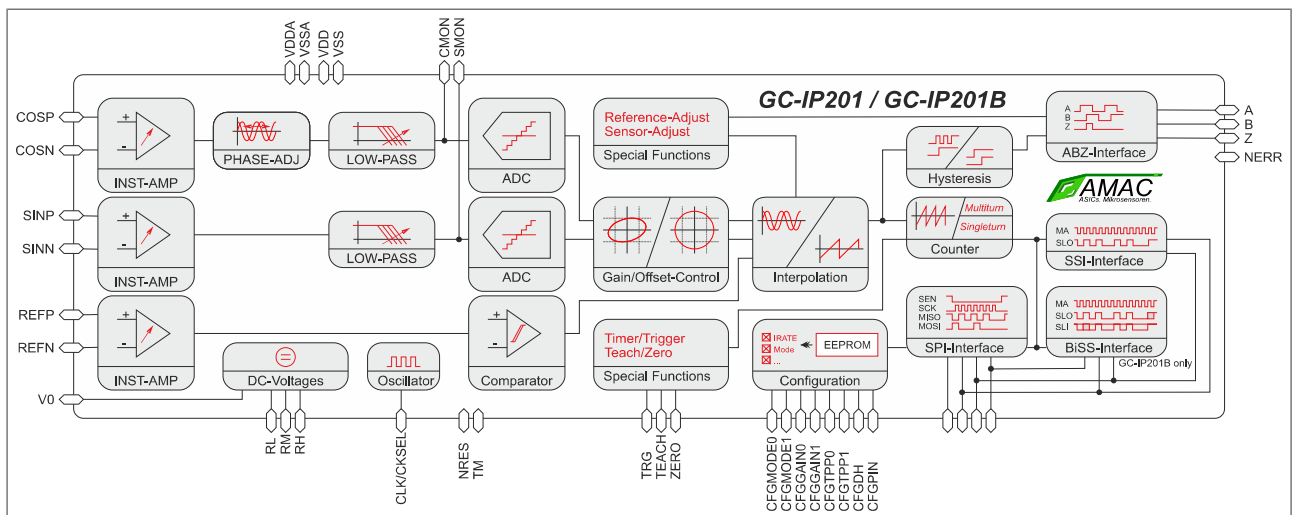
VDDA VSSA VDD VSS CMON SMON

GC-IP201 / GC-IP201B

COSP
COSN
INST-AMP
PHASE-ADJ
LOW-PASS
ADC
Reference-Adjust
Sensor-Adjust
Special Functions
A
B
Z
ABZ-Interface
A
B
Z
NERR
Hysteresis
AMAC
ASICs. Mikrosensoren.
SINP
SINN
INST-AMP
LOW-PASS
ADC
Gain/Offset-Control
Interpolation
Multiturn
Singleturn
Counter
MA
SLO
SSI-Interface
REFP
REFN
INST-AMP
Comparator
Timer/Trigger
Teach/Zero
Special Functions
IRATE
Mode
...
EEPROM
Configuration
SEN
SCK
MISO
MOSI
SPI-Interface
MA
SLO
SLI
BiSS-Interface
GC-IP201B only
V0
DC-Voltages
Oscillator

RL RM RH CLK/CKSEL NRES TM TRG TEACH ZERO CFGMODE0 CFGMODE1 CFGGAIN0 CFGGAIN1 CFGTPP0 CFGTPP1 CFGDH CFGPIN